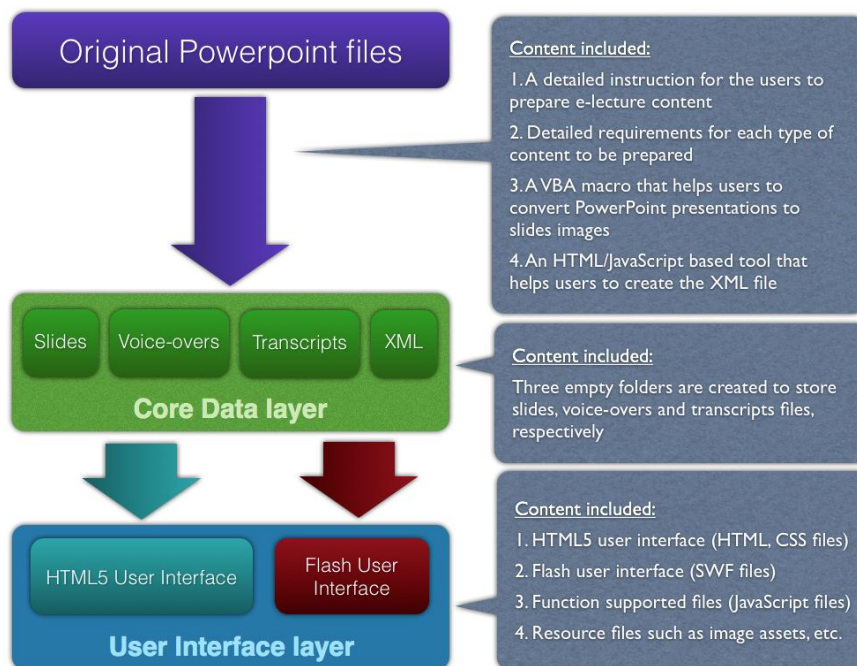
Original Powerpoint files

Content included:

1. A detailed instruction for the users to prepare e-lecture content

2. Detailed requirements for each type of content to be prepared

3. A VBA macro that helps users to convert PowerPoint presentations to slides images

4. An HTML/JavaScript based tool that helps users to create the XML file

Slides

Voice-overs

Transcripts

XML

Core Data layer

Content included:

Three empty folders are created to store slides, voice-overs and transcripts files, respectively

HTML5 User Interface

Flash User Interface

User Interface layer

Content included:

1. HTML5 user interface (HTML, CSS files)

2. Flash user interface (SWF files)

3. Function supported files (JavaScript files)

4. Resource files such as image assets, etc.